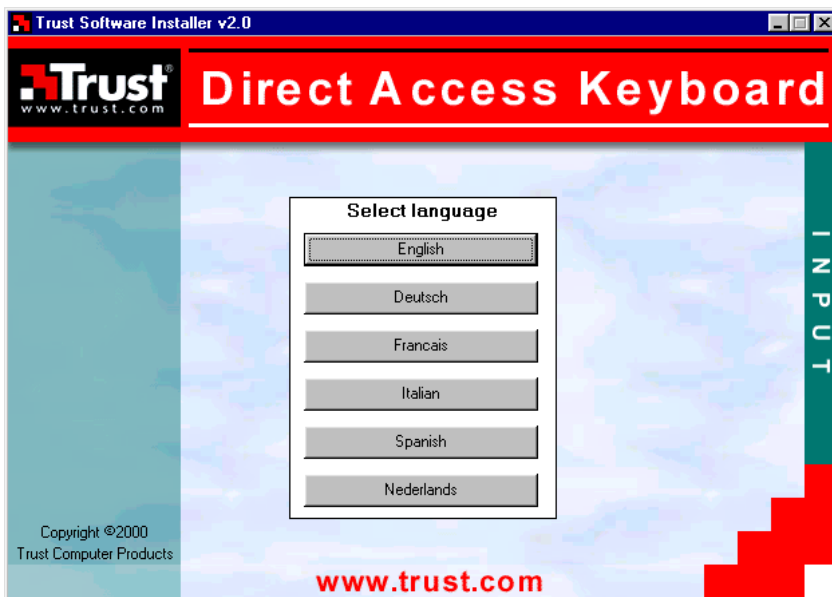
Trust Software Installer v2.0

Trust®
www.trust.com

Direct Access Keyboard

Select language

English

Deutsch

Francais

Italian

Spanish

Nederlands

INPUT

Copyright ©2000
Trust Computer Products

www.trust.com